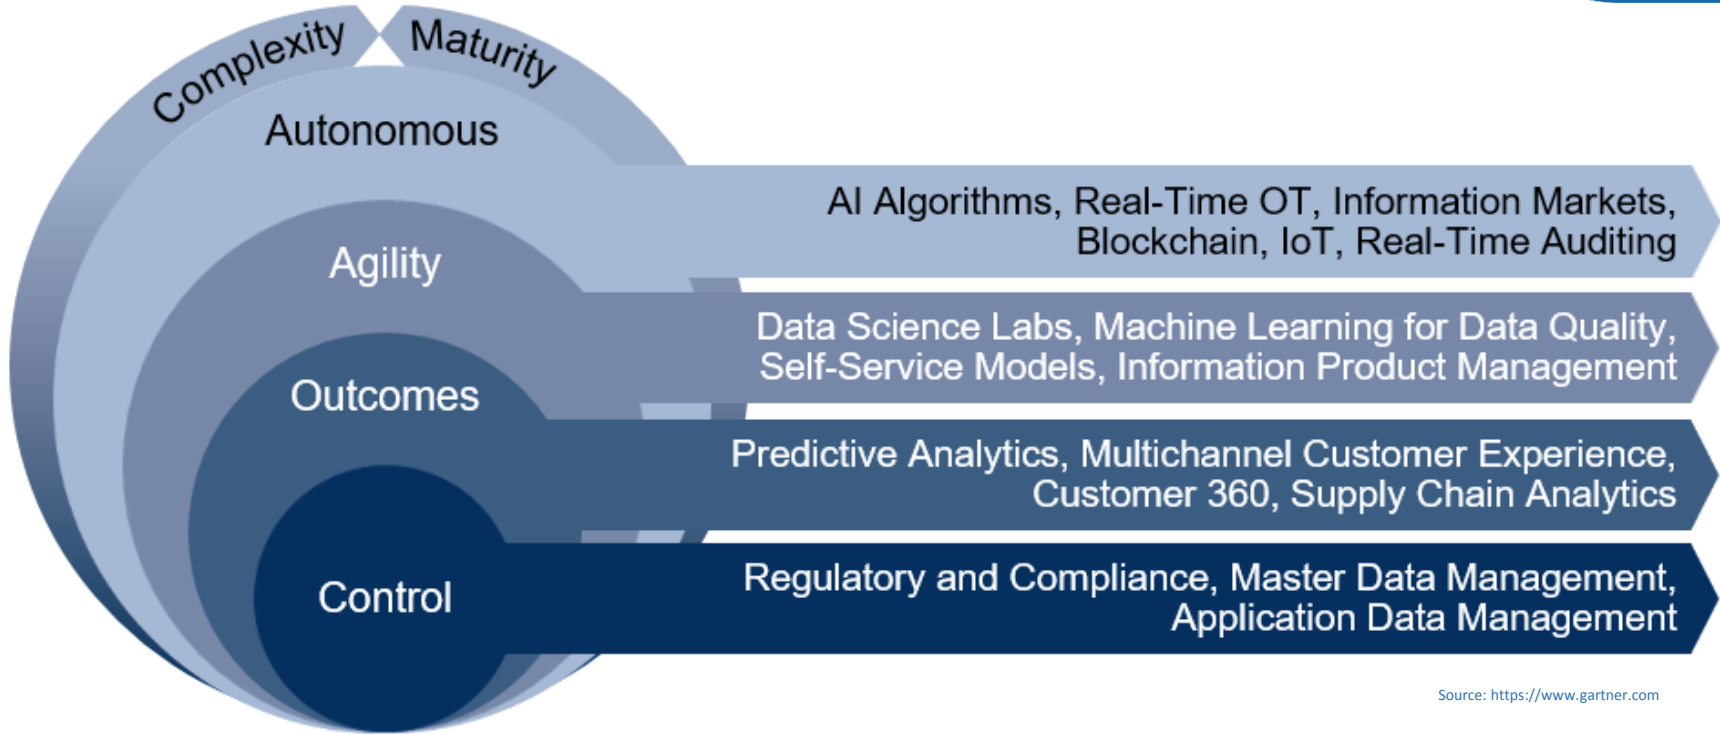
Complexity
Maturity
Autonomous
AI Algorithms, Real-Time OT, Information Markets, Blockchain, IoT, Real-Time Auditing
Agility
Data Science Labs, Machine Learning for Data Quality, Self-Service Models, Information Product Management
Outcomes
Predictive Analytics, Multichannel Customer Experience, Customer 360, Supply Chain Analytics
Control
Regulatory and Compliance, Master Data Management, Application Data Management

Source: https://www.gartner.com